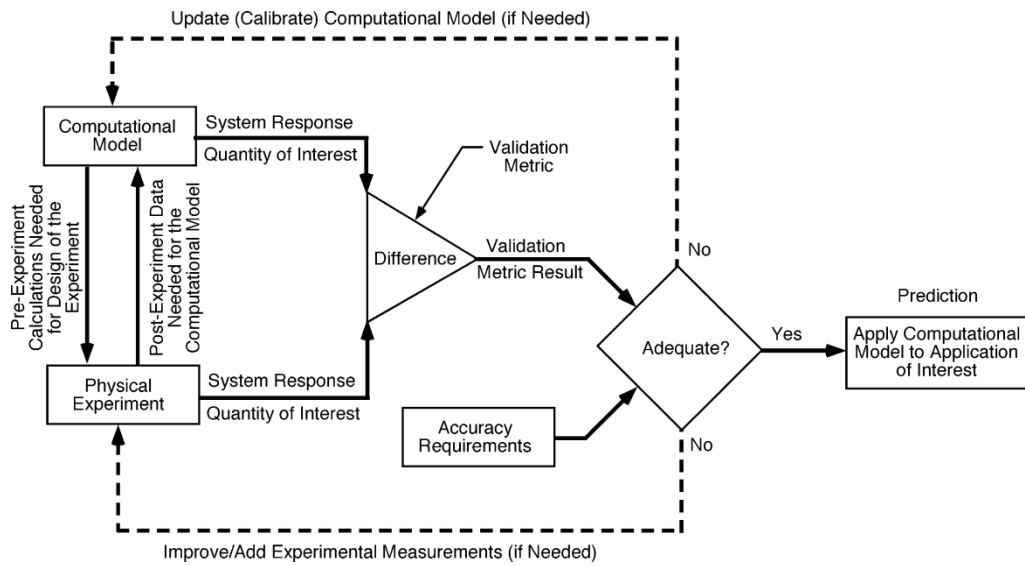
Update (Calibrate) Computational Model (if Needed)

Computational Model

System Response

Quantity of Interest

Validation Metric

Pre-Experiment Calculations Needed for Design of the Experiment

Post-Experiment Data Needed for the Computational Model

Difference

Validation

Metric Result

No

Prediction

Adequate?

Yes

Apply Computational Model to Application of Interest

Physical Experiment

System Response

Quantity of Interest

Accuracy Requirements

No

Improve/Add Experimental Measurements (if Needed)